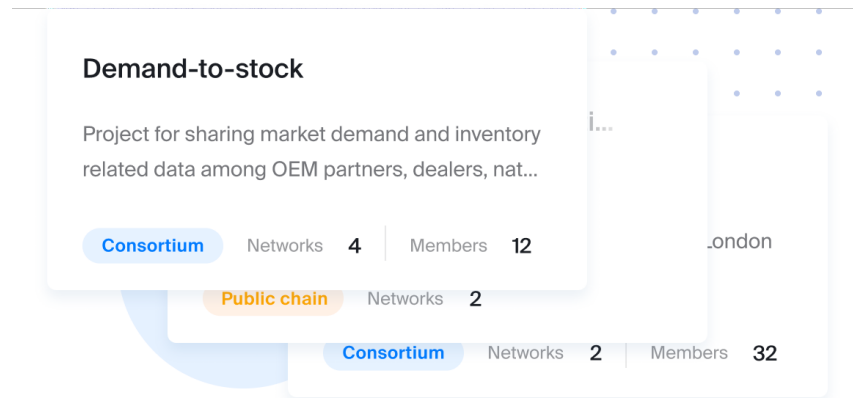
Demand-to-stock

Project for sharing market demand and inventory related data among OEM partners, dealers, nat...

Consortium Networks 4 Members 12

i...

London

Public chain Networks 2

Consortium Networks 2 Members 32